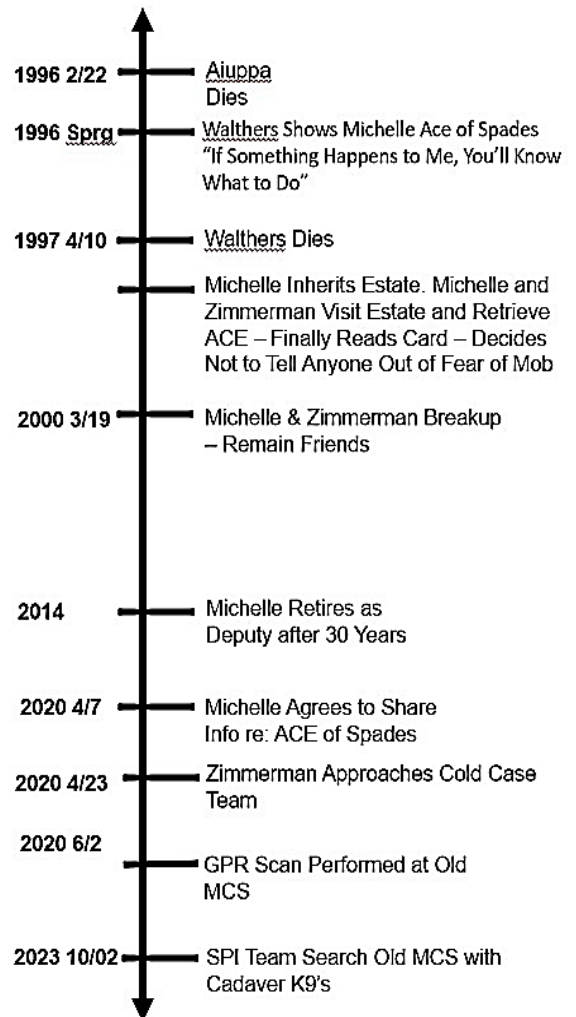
1996 2/22 Aiuppa Dies

1996 Sprg Walthers Shows Michelle Ace of Spades "If Something Happens to Me, You'll Know What to Do"

1997 4/10 Walthers Dies

Michelle Inherits Estate. Michelle and Zimmerman Visit Estate and Retrieve ACE – Finally Reads Card – Decides Not to Tell Anyone Out of Fear of Mob

2000 3/19 Michelle & Zimmerman Breakup – Remain Friends

2014 Michelle Retires as Deputy after 30 Years

2020 4/7 Michelle Agrees to Share Info re: ACE of Spades

2020 4/23 Zimmerman Approaches Cold Case Team

2020 6/2 GPR Scan Performed at Old MCS

2023 10/02 SPI Team Search Old MCS with Cadaver K9's